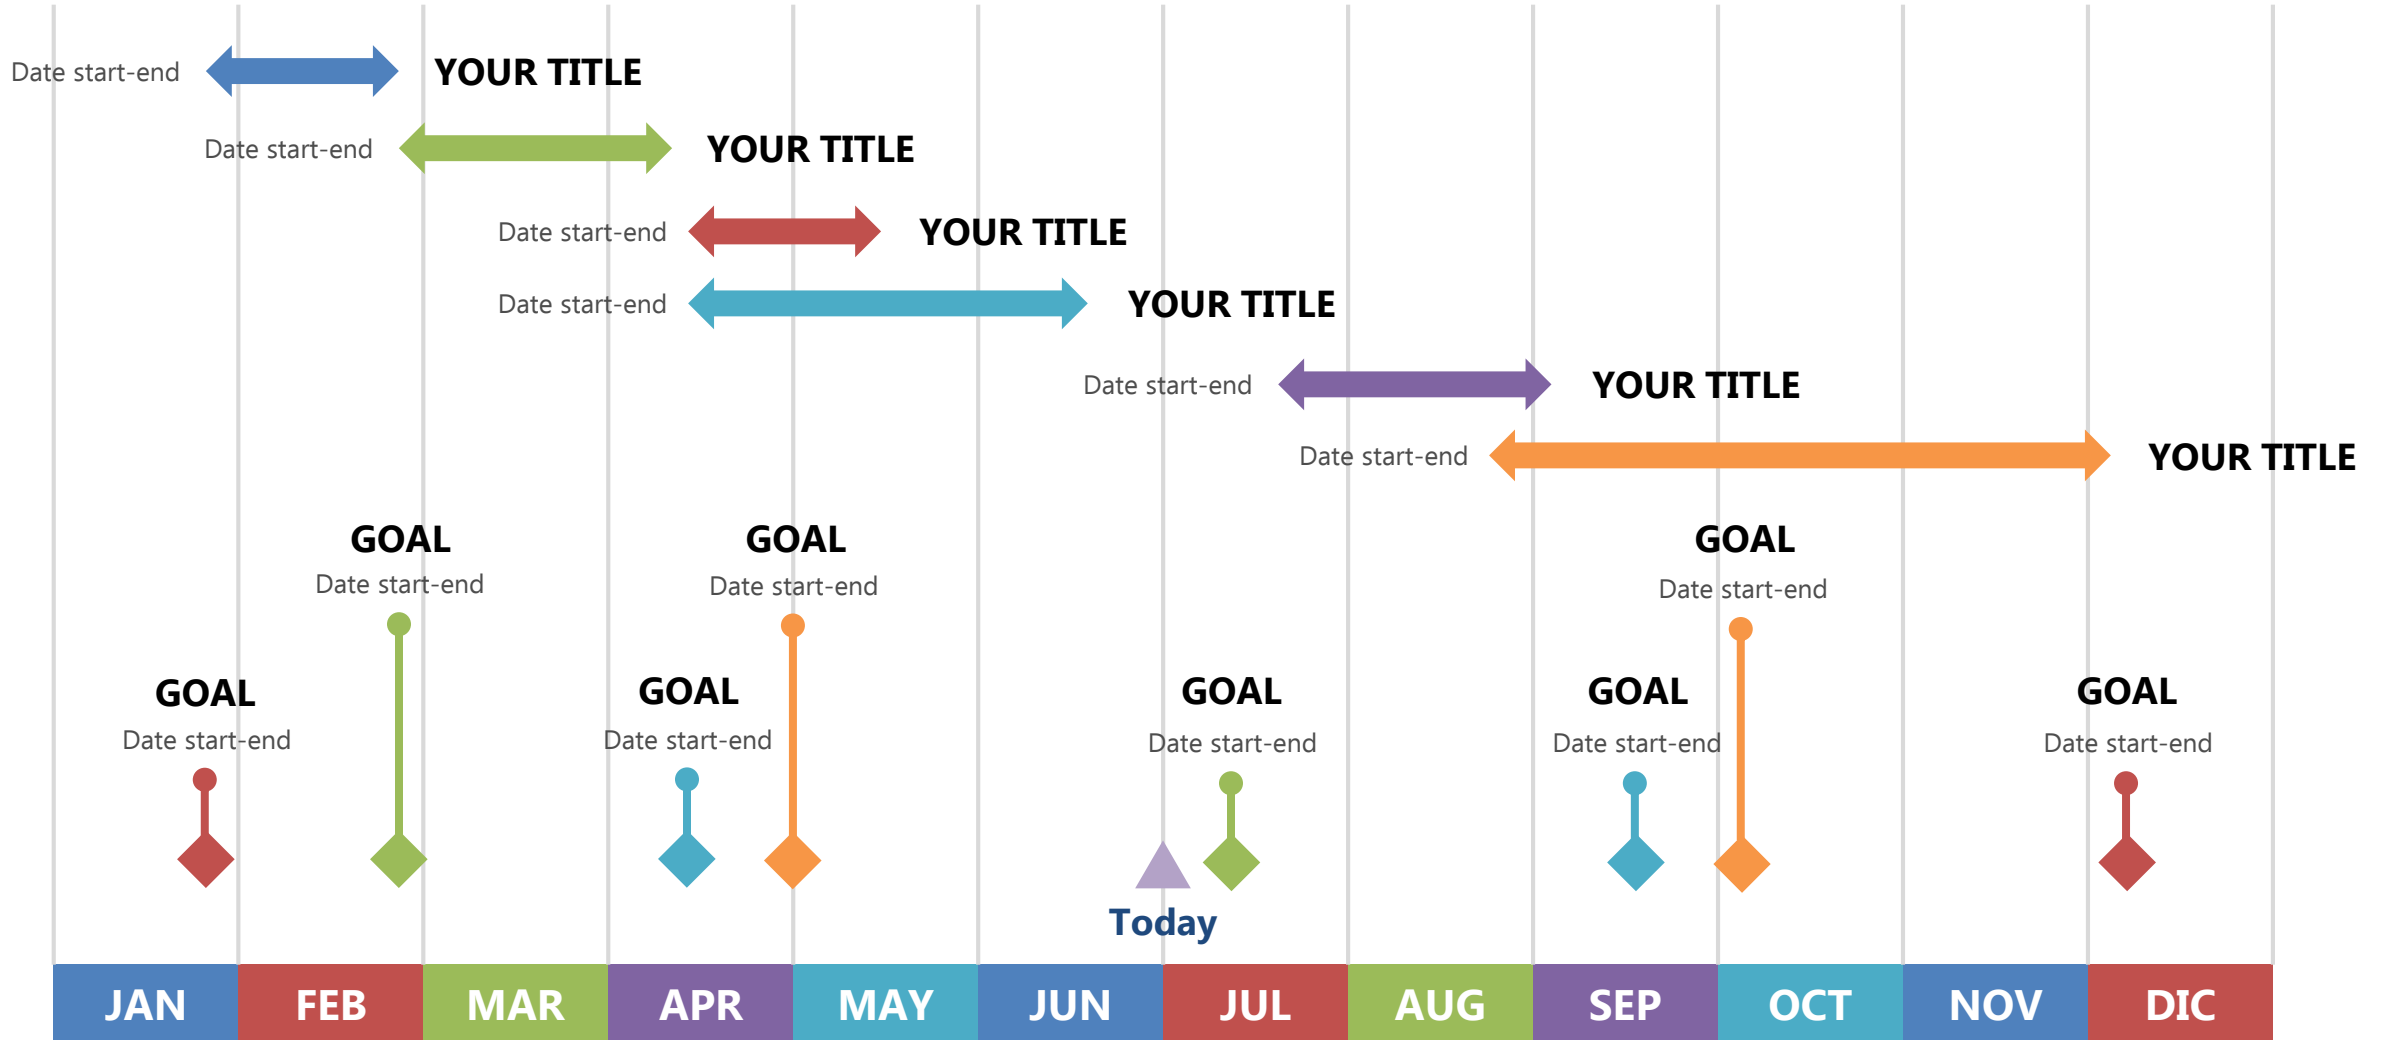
Date start-end YOUR TITLE

Date start-end YOUR TITLE

Date start-end YOUR TITLE

Date start-end YOUR TITLE

Date start-end YOUR TITLE

Date start-end YOUR TITLE

GOAL
Date start-end

GOAL
Date start-end

GOAL
Date start-end

GOAL
Date start-end

GOAL
Date start-end

GOAL
Date start-end

GOAL
Date start-end

GOAL
Date start-end

Today

| JAN | FEB | MAR | APR | MAY | JUN | JUL | AUG | SEP | OCT | NOV | DIC |
|---|---|---|---|---|---|---|---|---|---|---|---|